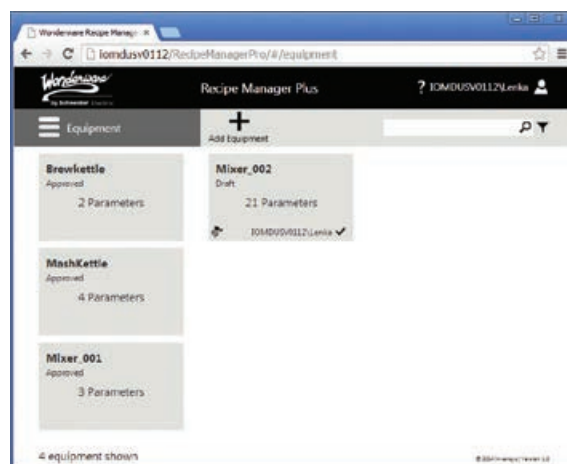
Wonderware Recipe Manag... ×

iomdusv0112/RecipeManagerPro/#/equipment

Wonderware by Schneider Electric

Recipe Manager Plus

? IOMDUSV0112\Lenka

Equipment

Add Equipment

Brewkettle
Approved
2 Parameters

Mixer_002
Draft
21 Parameters
IOMDUSV0112\Lenka ✓

MashKettle
Approved
4 Parameters

Mixer_001
Approved
3 Parameters

4 equipment shown

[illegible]